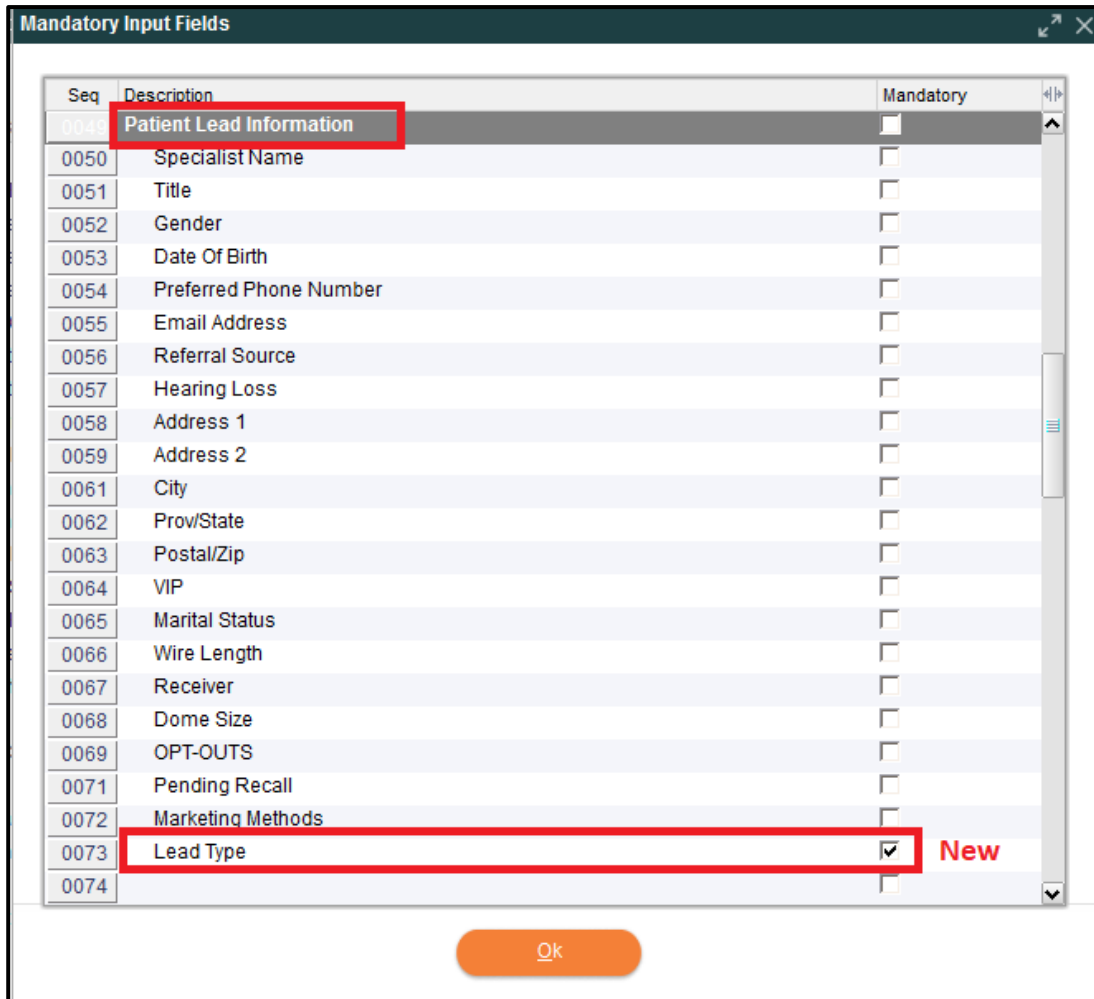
Mandatory Input Fields

| Seq | Description | Mandatory |
|---|---|---|
| 0049 | Patient Lead Information | |
| 0050 | Specialist Name | |
| 0051 | Title | |
| 0052 | Gender | |
| 0053 | Date Of Birth | |
| 0054 | Preferred Phone Number | |
| 0055 | Email Address | |
| 0056 | Referral Source | |
| 0057 | Hearing Loss | |
| 0058 | Address 1 | |
| 0059 | Address 2 | |
| 0061 | City | |
| 0062 | Prov/State | |
| 0063 | Postal/Zip | |
| 0064 | VIP | |
| 0065 | Marital Status | |
| 0066 | Wire Length | |
| 0067 | Receiver | |
| 0068 | Dome Size | |
| 0069 | OPT-OUTS | |
| 0071 | Pending Recall | |
| 0072 | Marketing Methods | |
| 0073 | Lead Type | ✔ |
| 0074 | | |

New

Ok